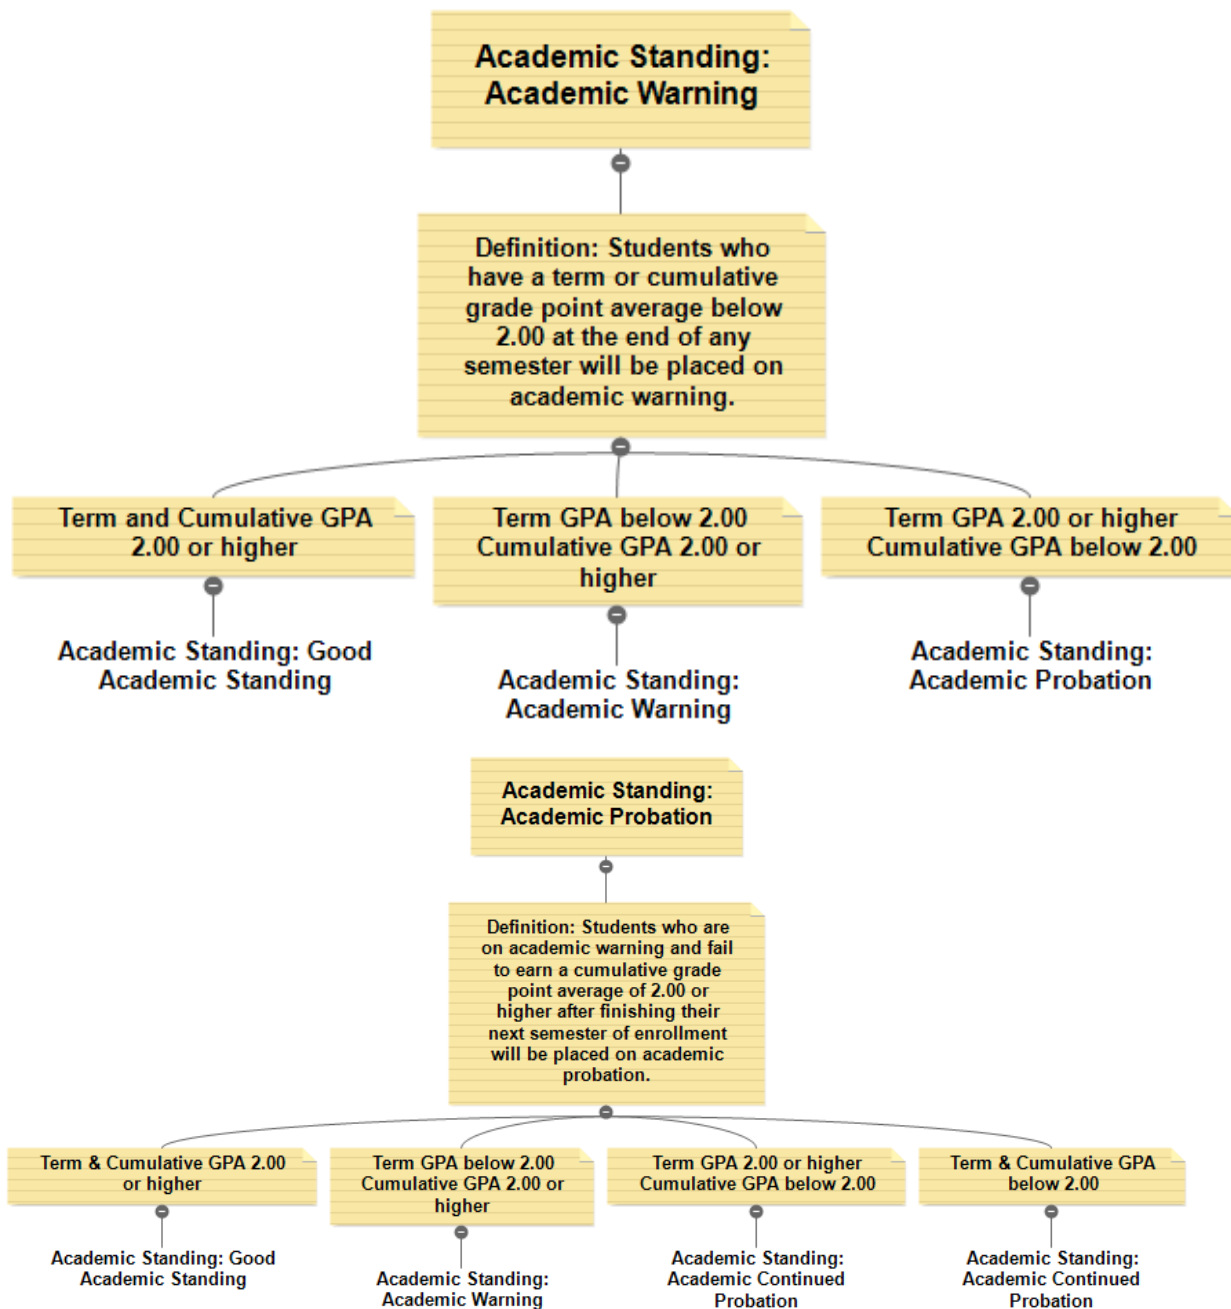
Academic Standing: Academic Warning

Definition: Students who have a term or cumulative grade point average below 2.00 at the end of any semester will be placed on academic warning.

Term and Cumulative GPA 2.00 or higher

Academic Standing: Good Academic Standing

Term GPA below 2.00 Cumulative GPA 2.00 or higher

Academic Standing: Academic Warning

Term GPA 2.00 or higher Cumulative GPA below 2.00

Academic Standing: Academic Probation

Academic Standing: Academic Probation

Definition: Students who are on academic warning and fail to earn a cumulative grade point average of 2.00 or higher after finishing their next semester of enrollment will be placed on academic probation.

Term & Cumulative GPA 2.00 or higher

Academic Standing: Good Academic Standing

Term GPA below 2.00 Cumulative GPA 2.00 or higher

Academic Standing: Academic Warning

Term GPA 2.00 or higher Cumulative GPA below 2.00

Academic Standing: Academic Continued Probation

Term & Cumulative GPA below 2.00

Academic Standing: Academic Continued Probation